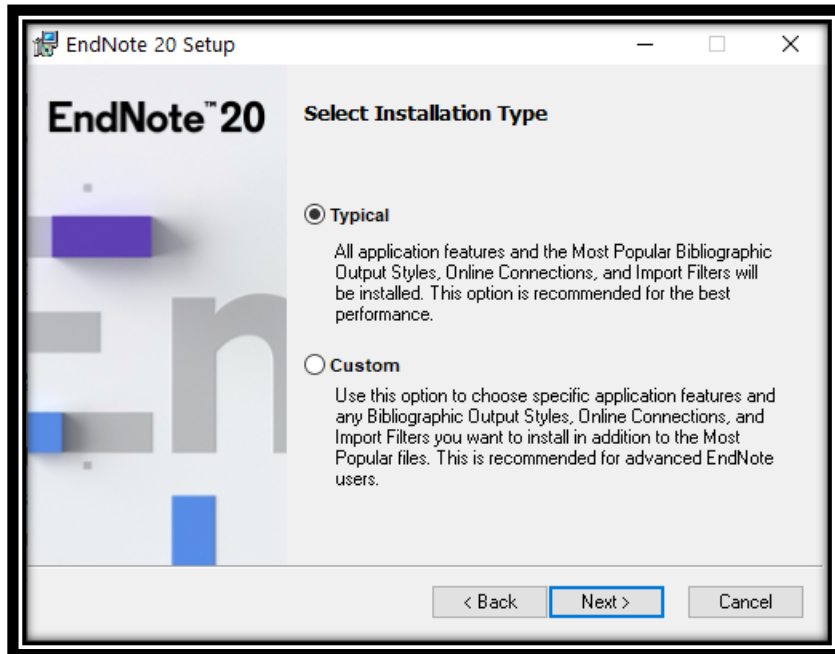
EndNote 20 Setup

EndNote™ 20

Select Installation Type

Typical

All application features and the Most Popular Bibliographic Output Styles, Online Connections, and Import Filters will be installed. This option is recommended for the best performance.

Custom

Use this option to choose specific application features and any Bibliographic Output Styles, Online Connections, and Import Filters you want to install in addition to the Most Popular files. This is recommended for advanced EndNote users.

< Back
Next >
Cancel